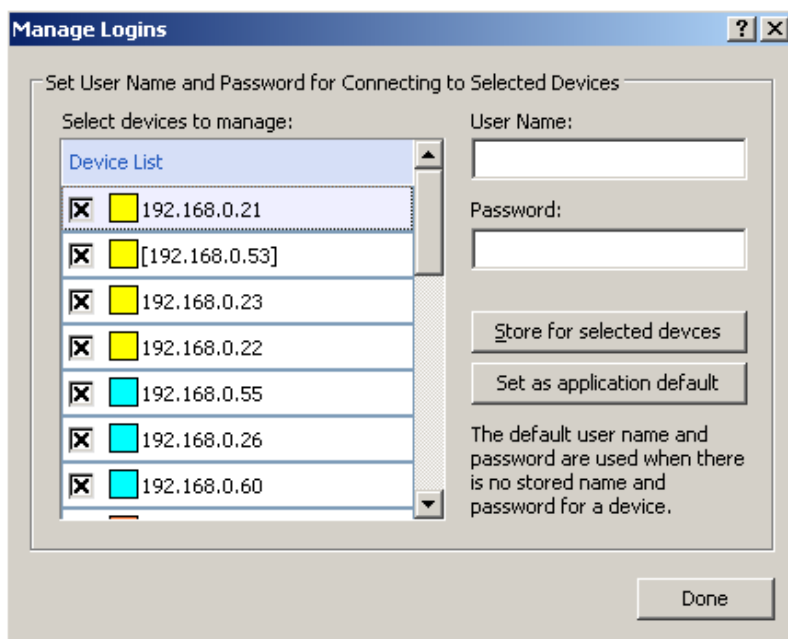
Manage Logins

?

Set User Name and Password for Connecting to Selected Devices

Select devices to manage:

Device List

192.168.0.21

[192.168.0.53]

192.168.0.23

192.168.0.22

192.168.0.55

192.168.0.26

192.168.0.60

User Name:

Password:

Store for selected devces

Set as application default

The default user name and password are used when there is no stored name and password for a device.

Done